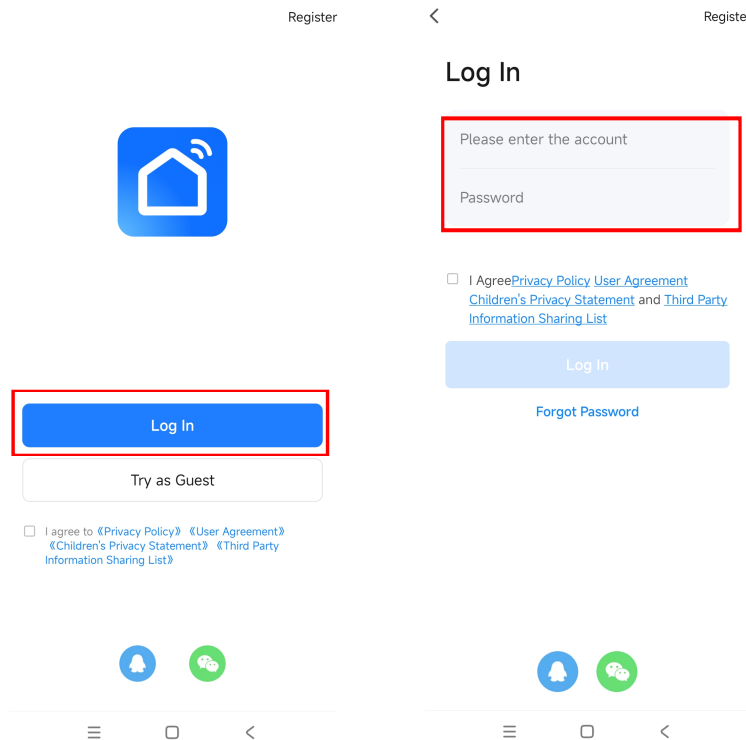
Register

Log In

Try as Guest

I agree to《Privacy Policy》《User Agreement》《Children's Privacy Statement》《Third Party Information Sharing List》

Registe

Log In

Please enter the account

Password

I AgreePrivacy Policy User Agreement Children's Privacy Statement and Third Party Information Sharing List

Log In

Forgot Password